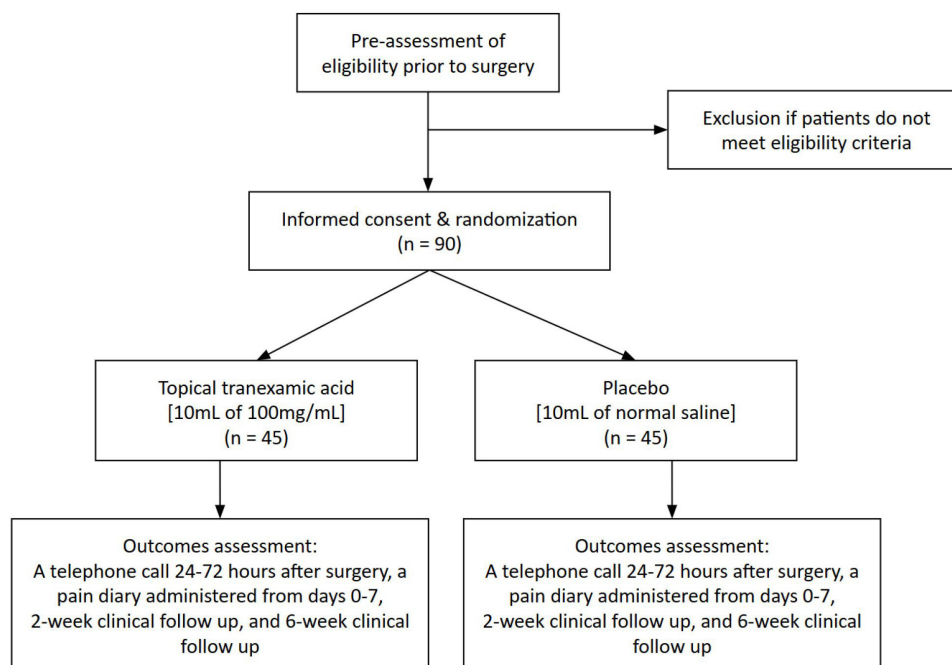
Pre-assessment of eligibility prior to surgery

Exclusion if patients do not meet eligibility criteria

Informed consent & randomization
(n = 90)

Topical tranexamic acid
[10mL of 100mg/mL]
(n = 45)

Placebo
[10mL of normal saline]
(n = 45)

Outcomes assessment:
A telephone call 24-72 hours after surgery, a pain diary administered from days 0-7, 2-week clinical follow up, and 6-week clinical follow up

Outcomes assessment:
A telephone call 24-72 hours after surgery, a pain diary administered from days 0-7, 2-week clinical follow up, and 6-week clinical follow up